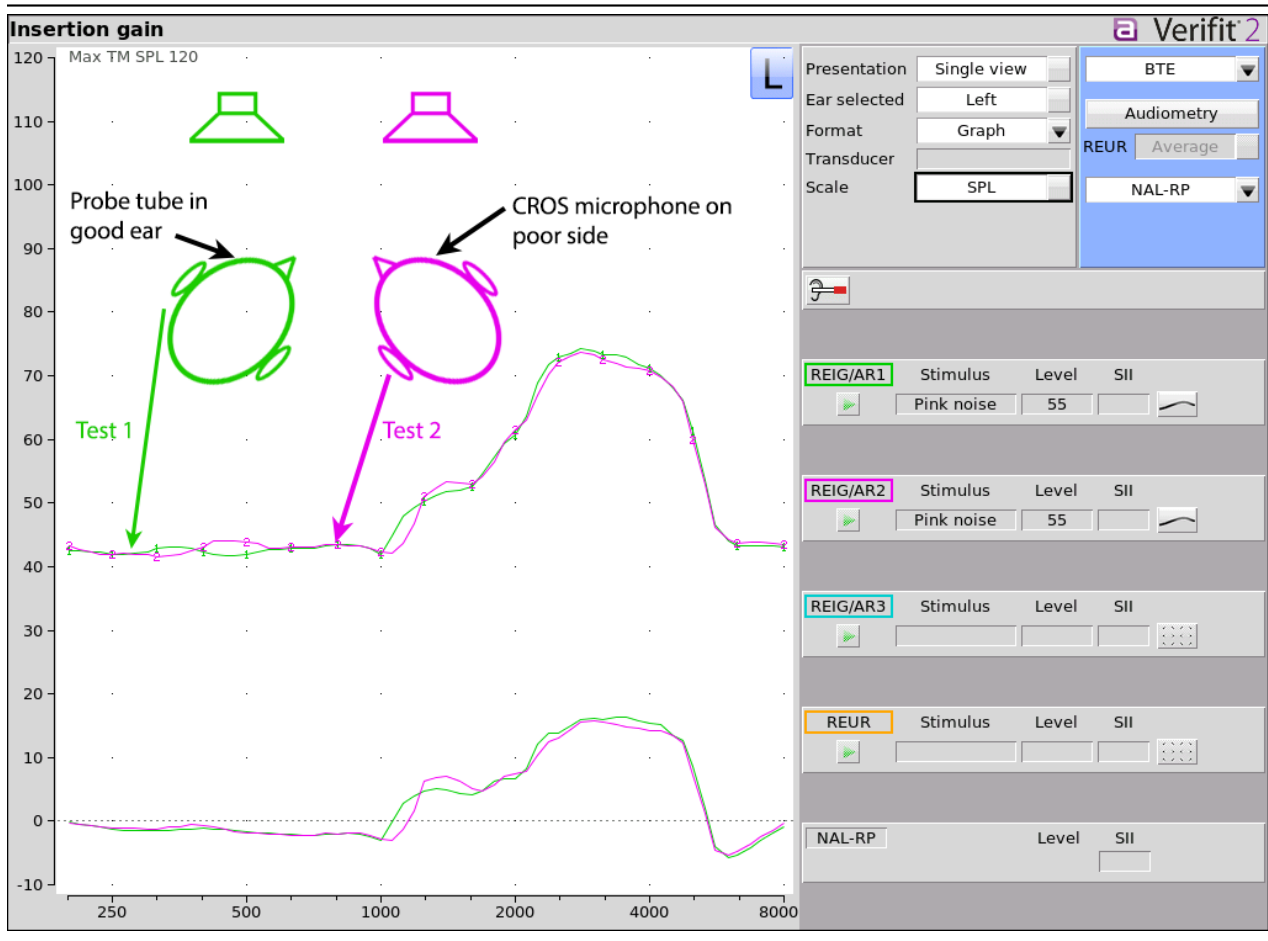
Insertion gain

a Verifit 2

120
110
100
90
80
70
60
50
40
30
20
10
0
-10

Max TM SPL 120

L

Probe tube in good ear

CROS microphone on poor side

Test 1

Test 2

250 500 1000 2000 4000 8000

Presentation Single view
Ear selected Left
Format Graph
Transducer
Scale SPL

BTE
Audiometry
REUR Average
NAL-RP

REIG/AR1 Stimulus Level SII
Pink noise 55

REIG/AR2 Stimulus Level SII
Pink noise 55

REIG/AR3 Stimulus Level SII

REUR Stimulus Level SII

NAL-RP Level SII